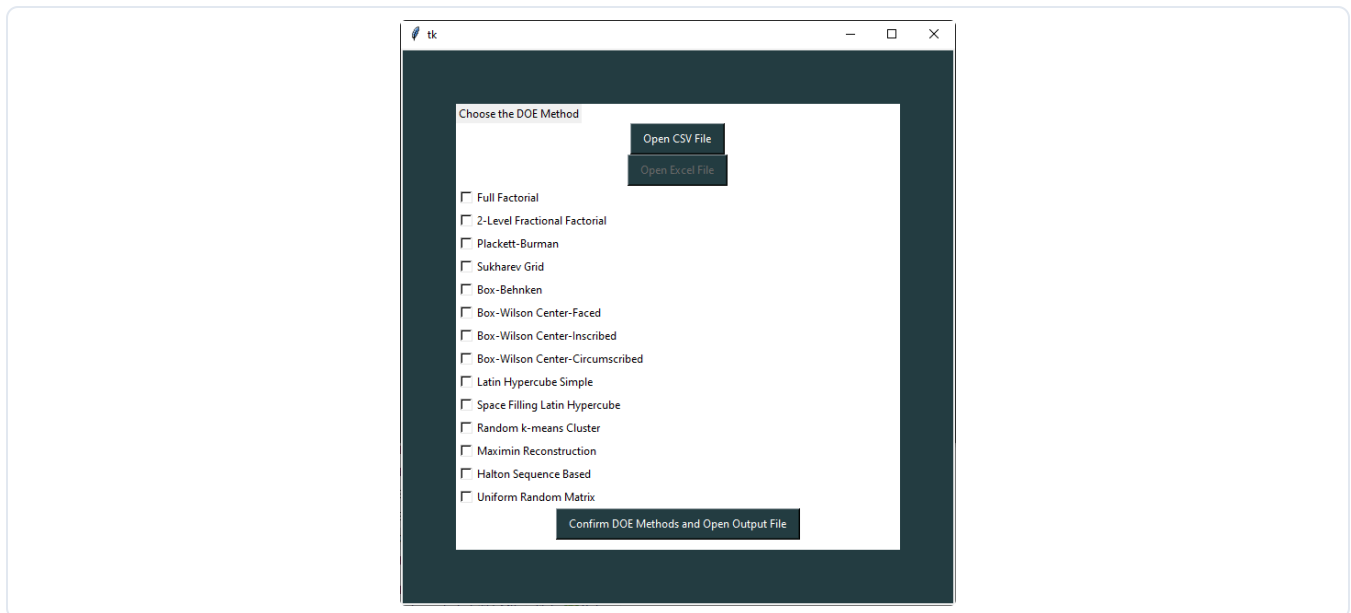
tk

Choose the DOE Method

Open CSV File

Open Excel File

Full Factorial

2-Level Fractional Factorial

Plackett-Burman

Sukharev Grid

Box-Behnken

Box-Wilson Center-Faced

Box-Wilson Center-Inscribed

Box-Wilson Center-Circumscribed

Latin Hypercube Simple

Space Filling Latin Hypercube

Random k-means Cluster

Maximin Reconstruction

Halton Sequence Based

Uniform Random Matrix

Confirm DOE Methods and Open Output File